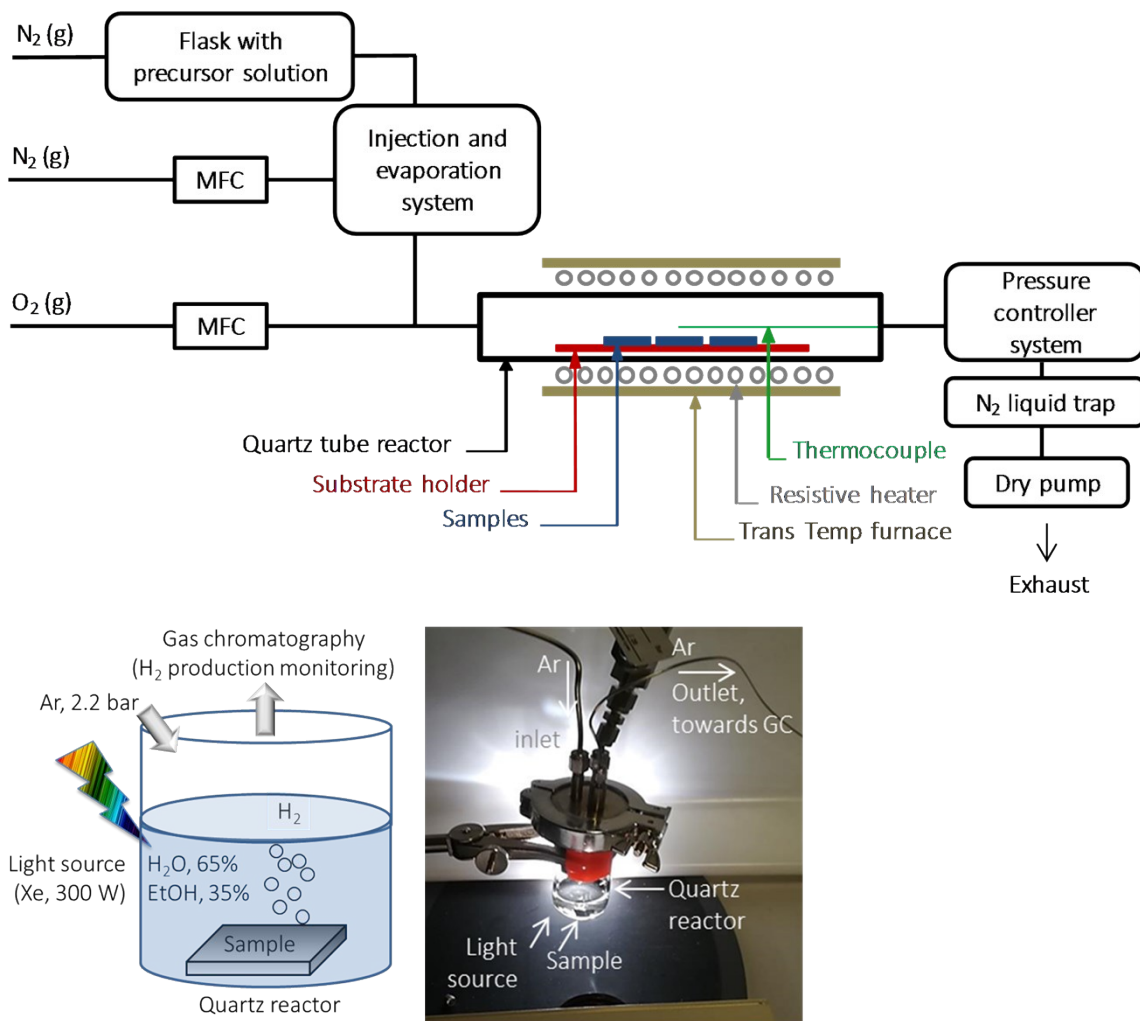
$N_2$ (g)

Flask with precursor solution

$N_2$ (g)

MFC

Injection and evaporation system

$O_2$ (g)

MFC

Pressure controller system

$N_2$ liquid trap

Dry pump

Exhaust

Quartz tube reactor

Substrate holder

Samples

Thermocouple

Resistive heater

Trans Temp furnace

Gas chromatography ($H_2$ production monitoring)

Ar, 2.2 bar

$H_2$

Light source (Xe, 300 W)

$H_2O$, 65%
EtOH, 35%

Sample

Quartz reactor

Ar

inlet

Ar

Outlet, towards GC

Quartz reactor

Light source

Sample